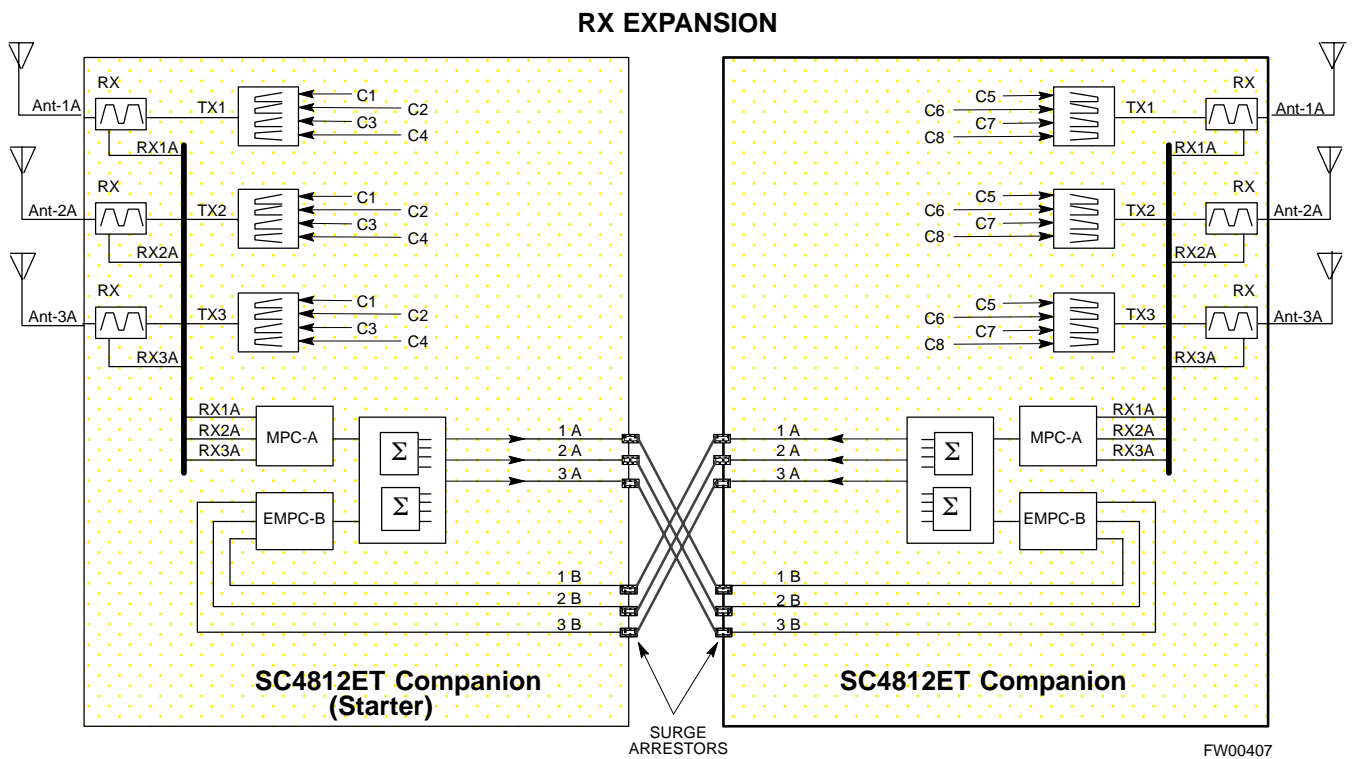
RX EXPANSION

RX
Ant-1A
TX1
C1
C2
C3
C4
RX1A
RX
Ant-2A
TX2
C1
C2
C3
C4
RX2A
RX
Ant-3A
TX3
C1
C2
C3
C4
RX3A
RX1A
RX2A
RX3A
MPC-A
$\Sigma$
$\Sigma$
EMPC-B
1 A
2 A
3 A
1 B
2 B
3 B

SC4812ET Companion (Starter)

C5
C6
C7
C8
TX1
RX
Ant-1A
RX1A
C5
C6
C7
C8
TX2
RX
Ant-2A
RX2A
C5
C6
C7
C8
TX3
RX
Ant-3A
RX3A
1 A
2 A
3 A
$\Sigma$
$\Sigma$
MPC-A
RX1A
RX2A
RX3A
EMPC-B
1 B
2 B
3 B

SC4812ET Companion

SURGE ARRESTORS

FW00407